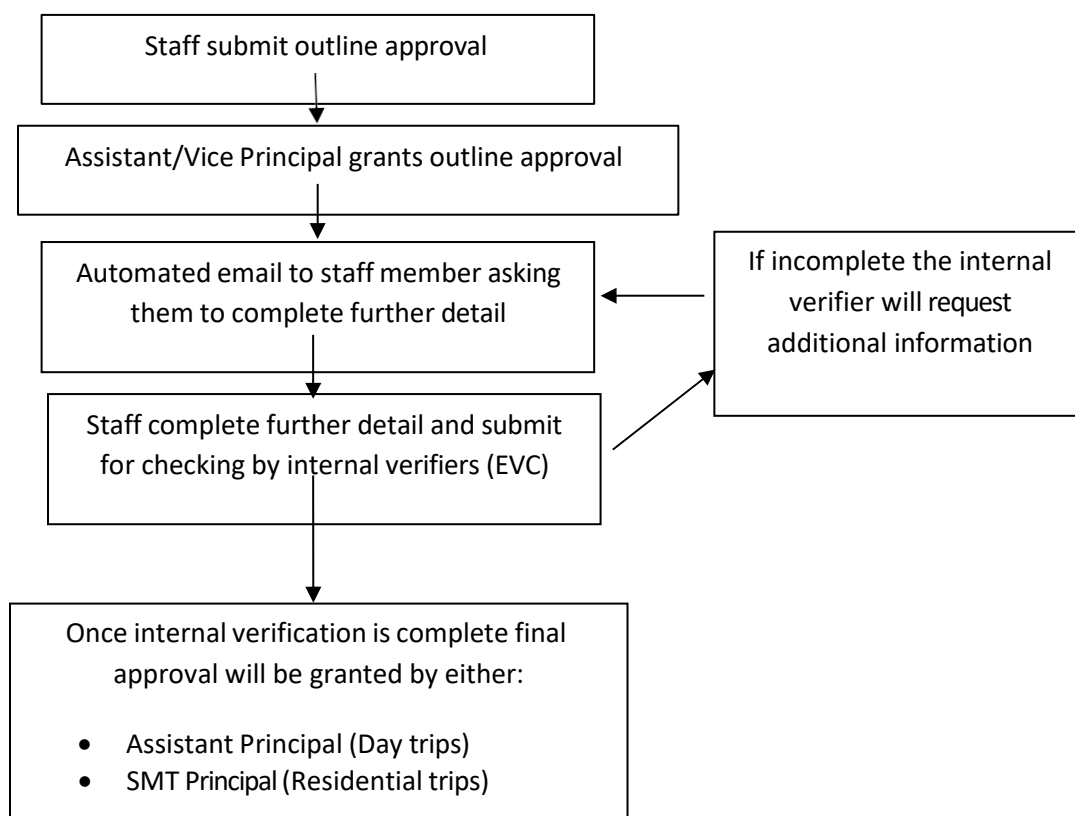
Staff submit outline approval

Assistant/Vice Principal grants outline approval

Automated email to staff member asking them to complete further detail

If incomplete the internal verifier will request additional information

Staff complete further detail and submit for checking by internal verifiers (EVC)

Once internal verification is complete final approval will be granted by either:

- Assistant Principal (Day trips)
- SMT Principal (Residential trips)